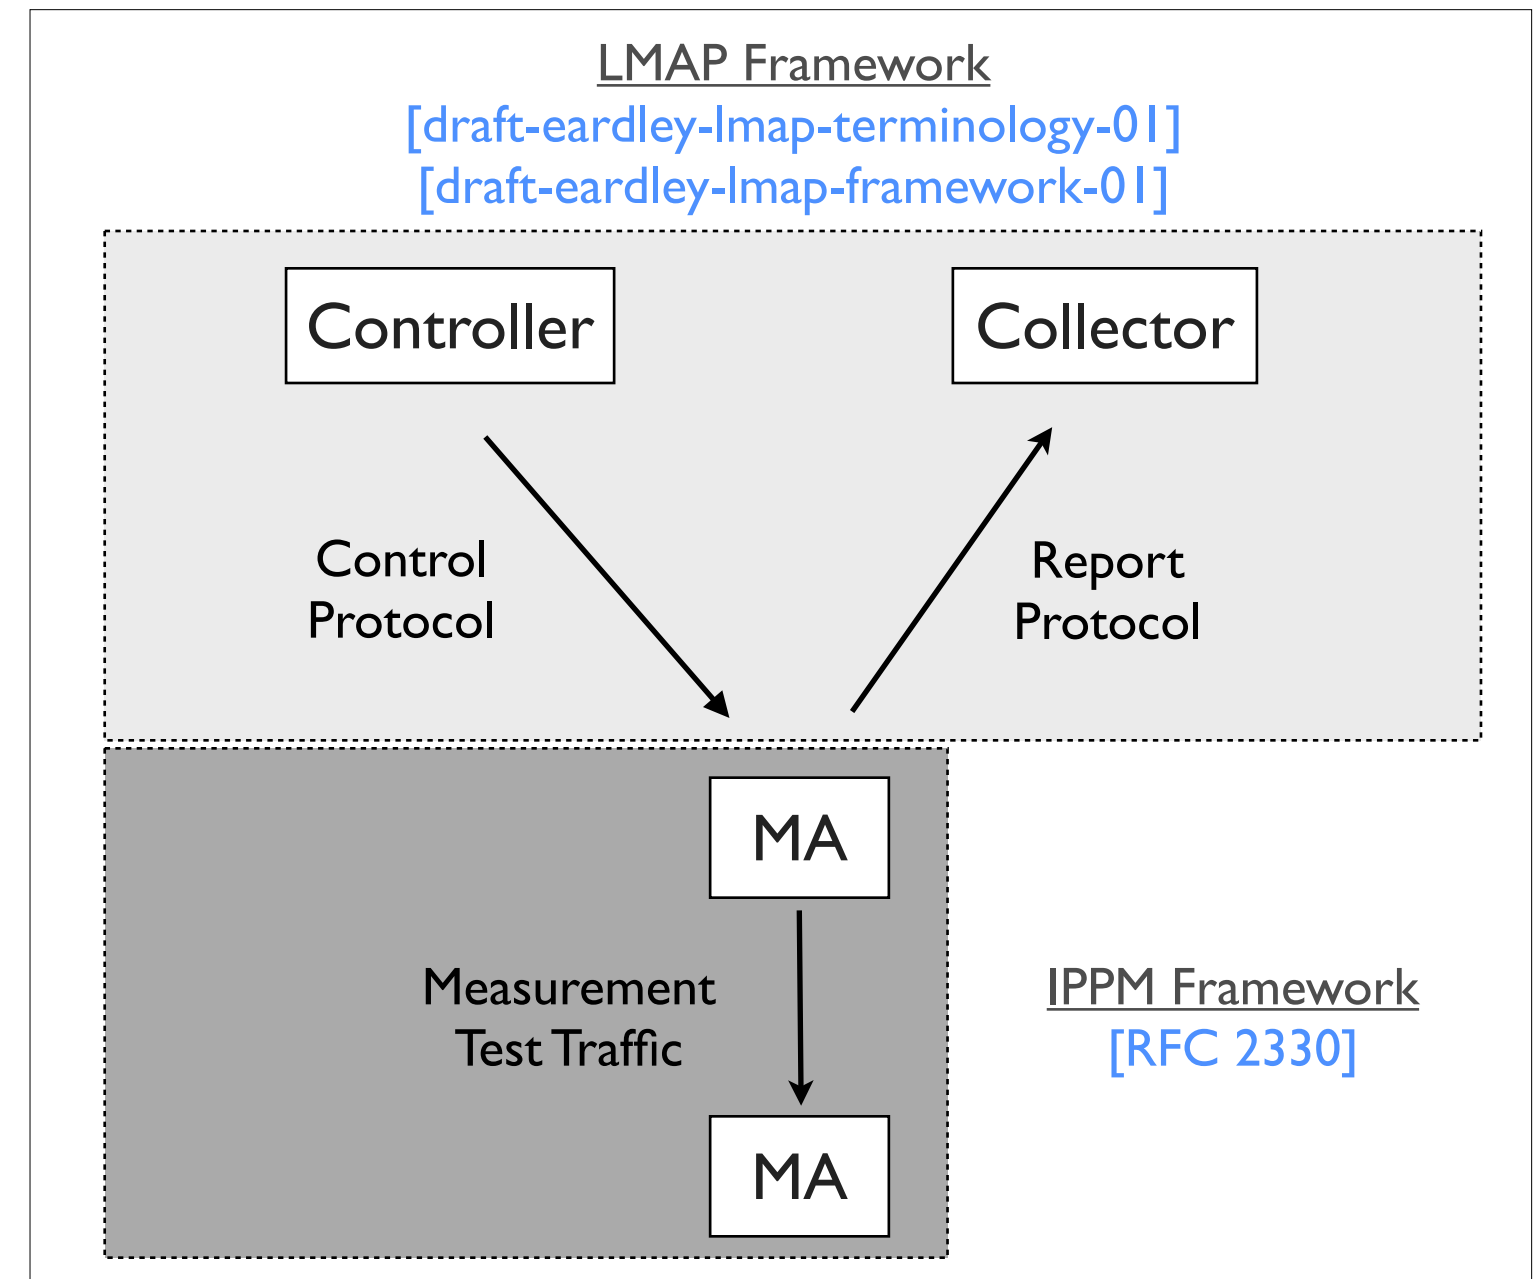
LMAP Framework
[draft-eardley-lmap-terminology-01]
[draft-eardley-lmap-framework-01]

Controller

Collector

Control Protocol

Report Protocol

MA

Measurement Test Traffic

MA

IPPM Framework
[RFC 2330]